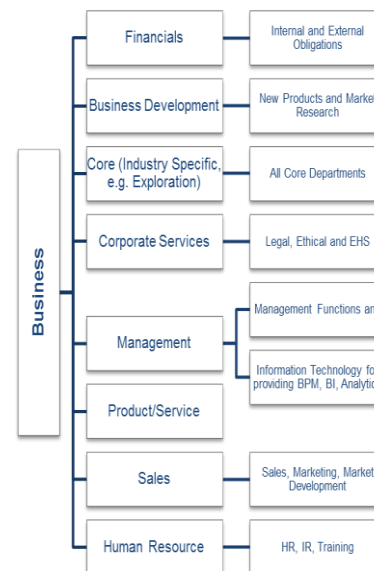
Business

Financials

Internal and External Obligations

Business Development

New Products and Market Research

Core (Industry Specific, e.g. Exploration)

All Core Departments

Corporate Services

Legal, Ethical and EHS

Management

Management Functions an

Information Technology fo providing BPM, BI, Analytic

Product/Service

Sales

Sales, Marketing, Market Development

Human Resource

HR, IR, Training